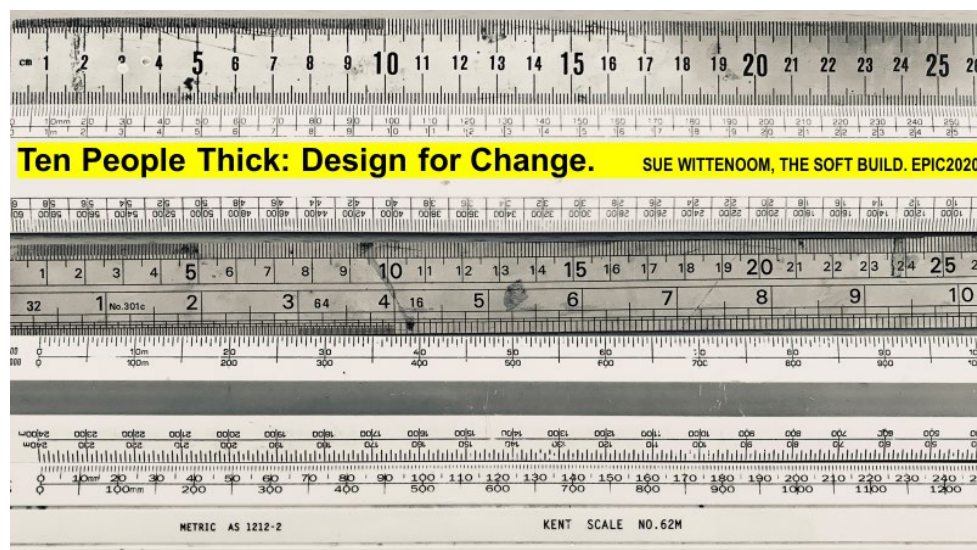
cm 1 2 3 4 5 6 7 8 9 10 11 12 13 14 15 16 17 18 19 20 21 22 23 24 25

0 10mm 20 30 40 50 60 70 80 90 100 110 120 130 140 150 160 170 180 190 200 210 220 230 240 250
0 1m 2 3 4 5 6 7 8 9 10 11 12 13 14 15 16 17 18 19 20 21 22 23 24 25

Ten People Thick: Design for Change.

SUE WITTENOOM, THE SOFT BUILD. EPIC2020

1 2 3 4 5 6 7 8 9 10 11 12 13 14 15 16 17 18 19 20 21 22 23 24 25

32 1 No.301c 2 3 64 4 16 5 6 7 8 9 10

0 10m 20 30 40 50 60 70 80 90 100
0 100m 200 300 400 500 600 700 800 900 1000

0 10mm 20 30 40 50 60 70 80 90 100 110 120 130 140 150 160 170 180 190 200 210 220 230 240
0 100mm 200 300 400 500 600 700 800 900 1000 1100 1200

METRIC AS 1212-2

KENT SCALE NO.62M